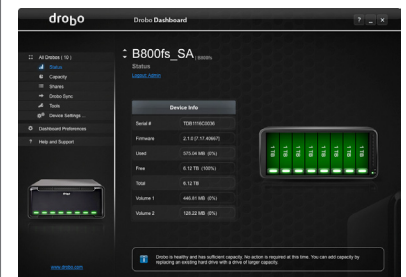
drobo Drobo Dashboard

? _ x

All Drobos ( 10 )
Status
Capacity
Shares
Drobo Sync
Tools
Device Settings
Dashboard Preferences
Help and Support

B800fs_SA (B800fs)
Status
Logout Admin

Device Info

| Serial # | TDB111EC0036 |
|---|---|
| Firmware | 2.1.0 [7.17.49867] |
| Used | 573.04 MB (0%) |
| Free | 6.12 TB (100%) |
| Total | 6.12 TB |
| Volume 1 | 446.81 MB (0%) |
| Volume 2 | 126.22 MB (0%) |

1 TB
1 TB
1 TB
1 TB
1 TB
1 TB
1 TB
1 TB

Drobo is healthy and has sufficient capacity. No action is required at this time. You can add capacity by replacing an existing hard drive with a drive of larger capacity.

www.drobo.com